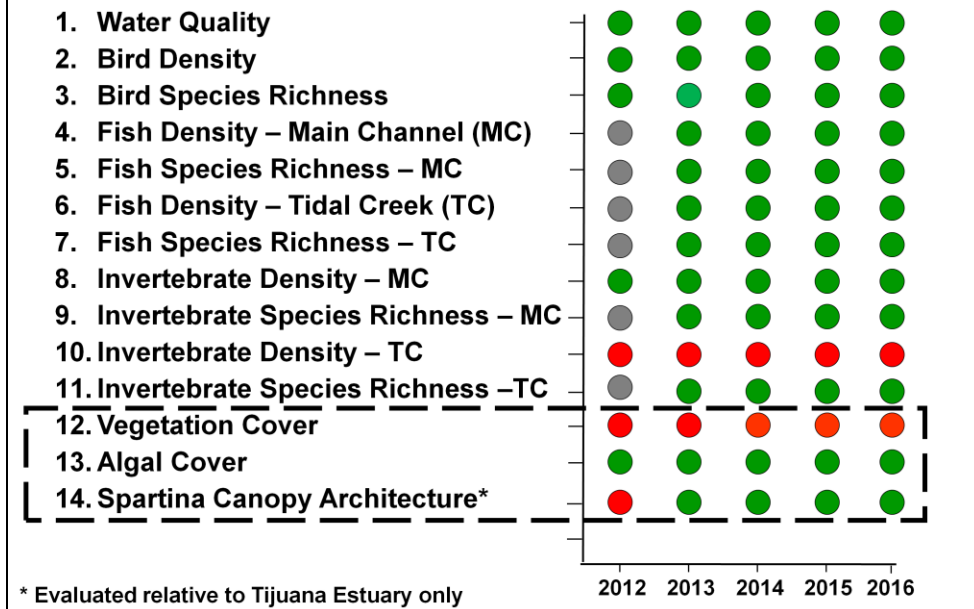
1. Water Quality
2. Bird Density
3. Bird Species Richness
4. Fish Density – Main Channel (MC)
5. Fish Species Richness – MC
6. Fish Density – Tidal Creek (TC)
7. Fish Species Richness – TC
8. Invertebrate Density – MC
9. Invertebrate Species Richness – MC
10. Invertebrate Density – TC
11. Invertebrate Species Richness –TC
12. Vegetation Cover
13. Algal Cover
14. Spartina Canopy Architecture*

2012 2013 2014 2015 2016

* Evaluated relative to Tijuana Estuary only